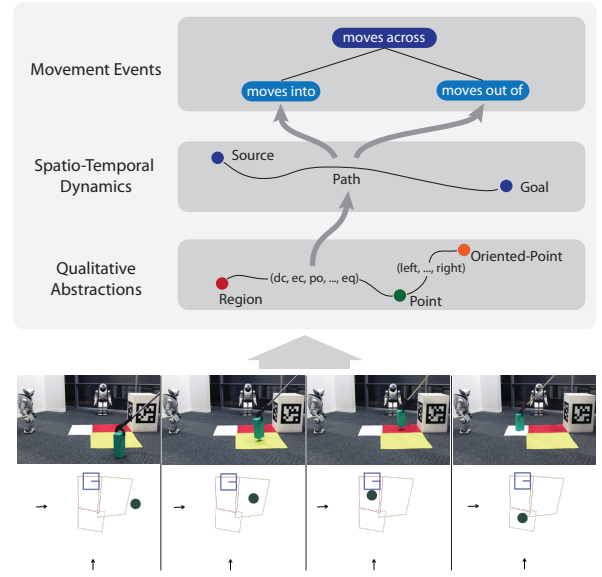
Movement Events

moves across

moves into

moves out of

Spatio-Temporal Dynamics

Source

Path

Goal

Qualitative Abstractions

Oriented-Point

(left, ..., right)

(dc, ec, po, ..., eq)

Region

Point